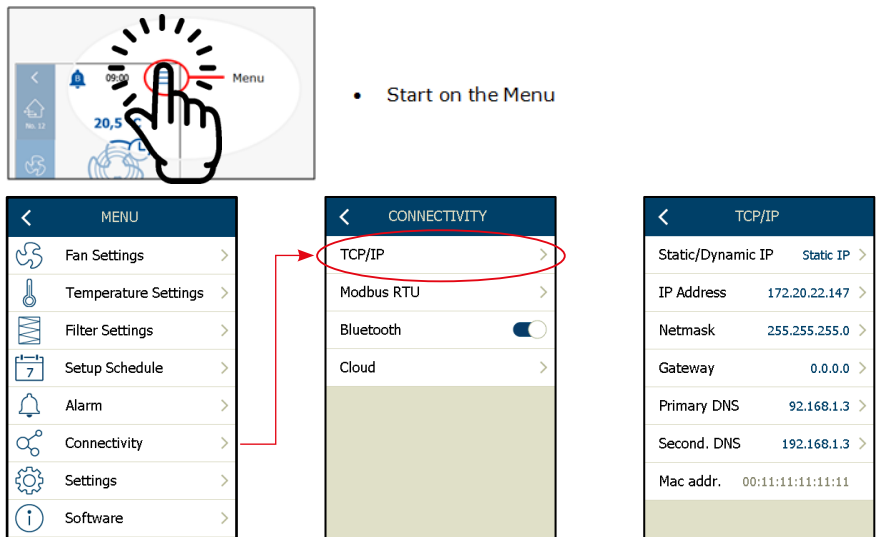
B 09:00 Menu

No. 12

20,5

• Start on the Menu

MENU

Fan Settings

Temperature Settings

Filter Settings

7 Setup Schedule

Alarm

Connectivity

Settings

Software

CONNECTIVITY

TCP/IP

Modbus RTU

Bluetooth

Cloud

TCP/IP

Static/Dynamic IP Static IP

IP Address 172.20.22.147

Netmask 255.255.255.0

Gateway 0.0.0.0

Primary DNS 92.168.1.3

Second. DNS 192.168.1.3

Mac addr. 00:11:11:11:11:11